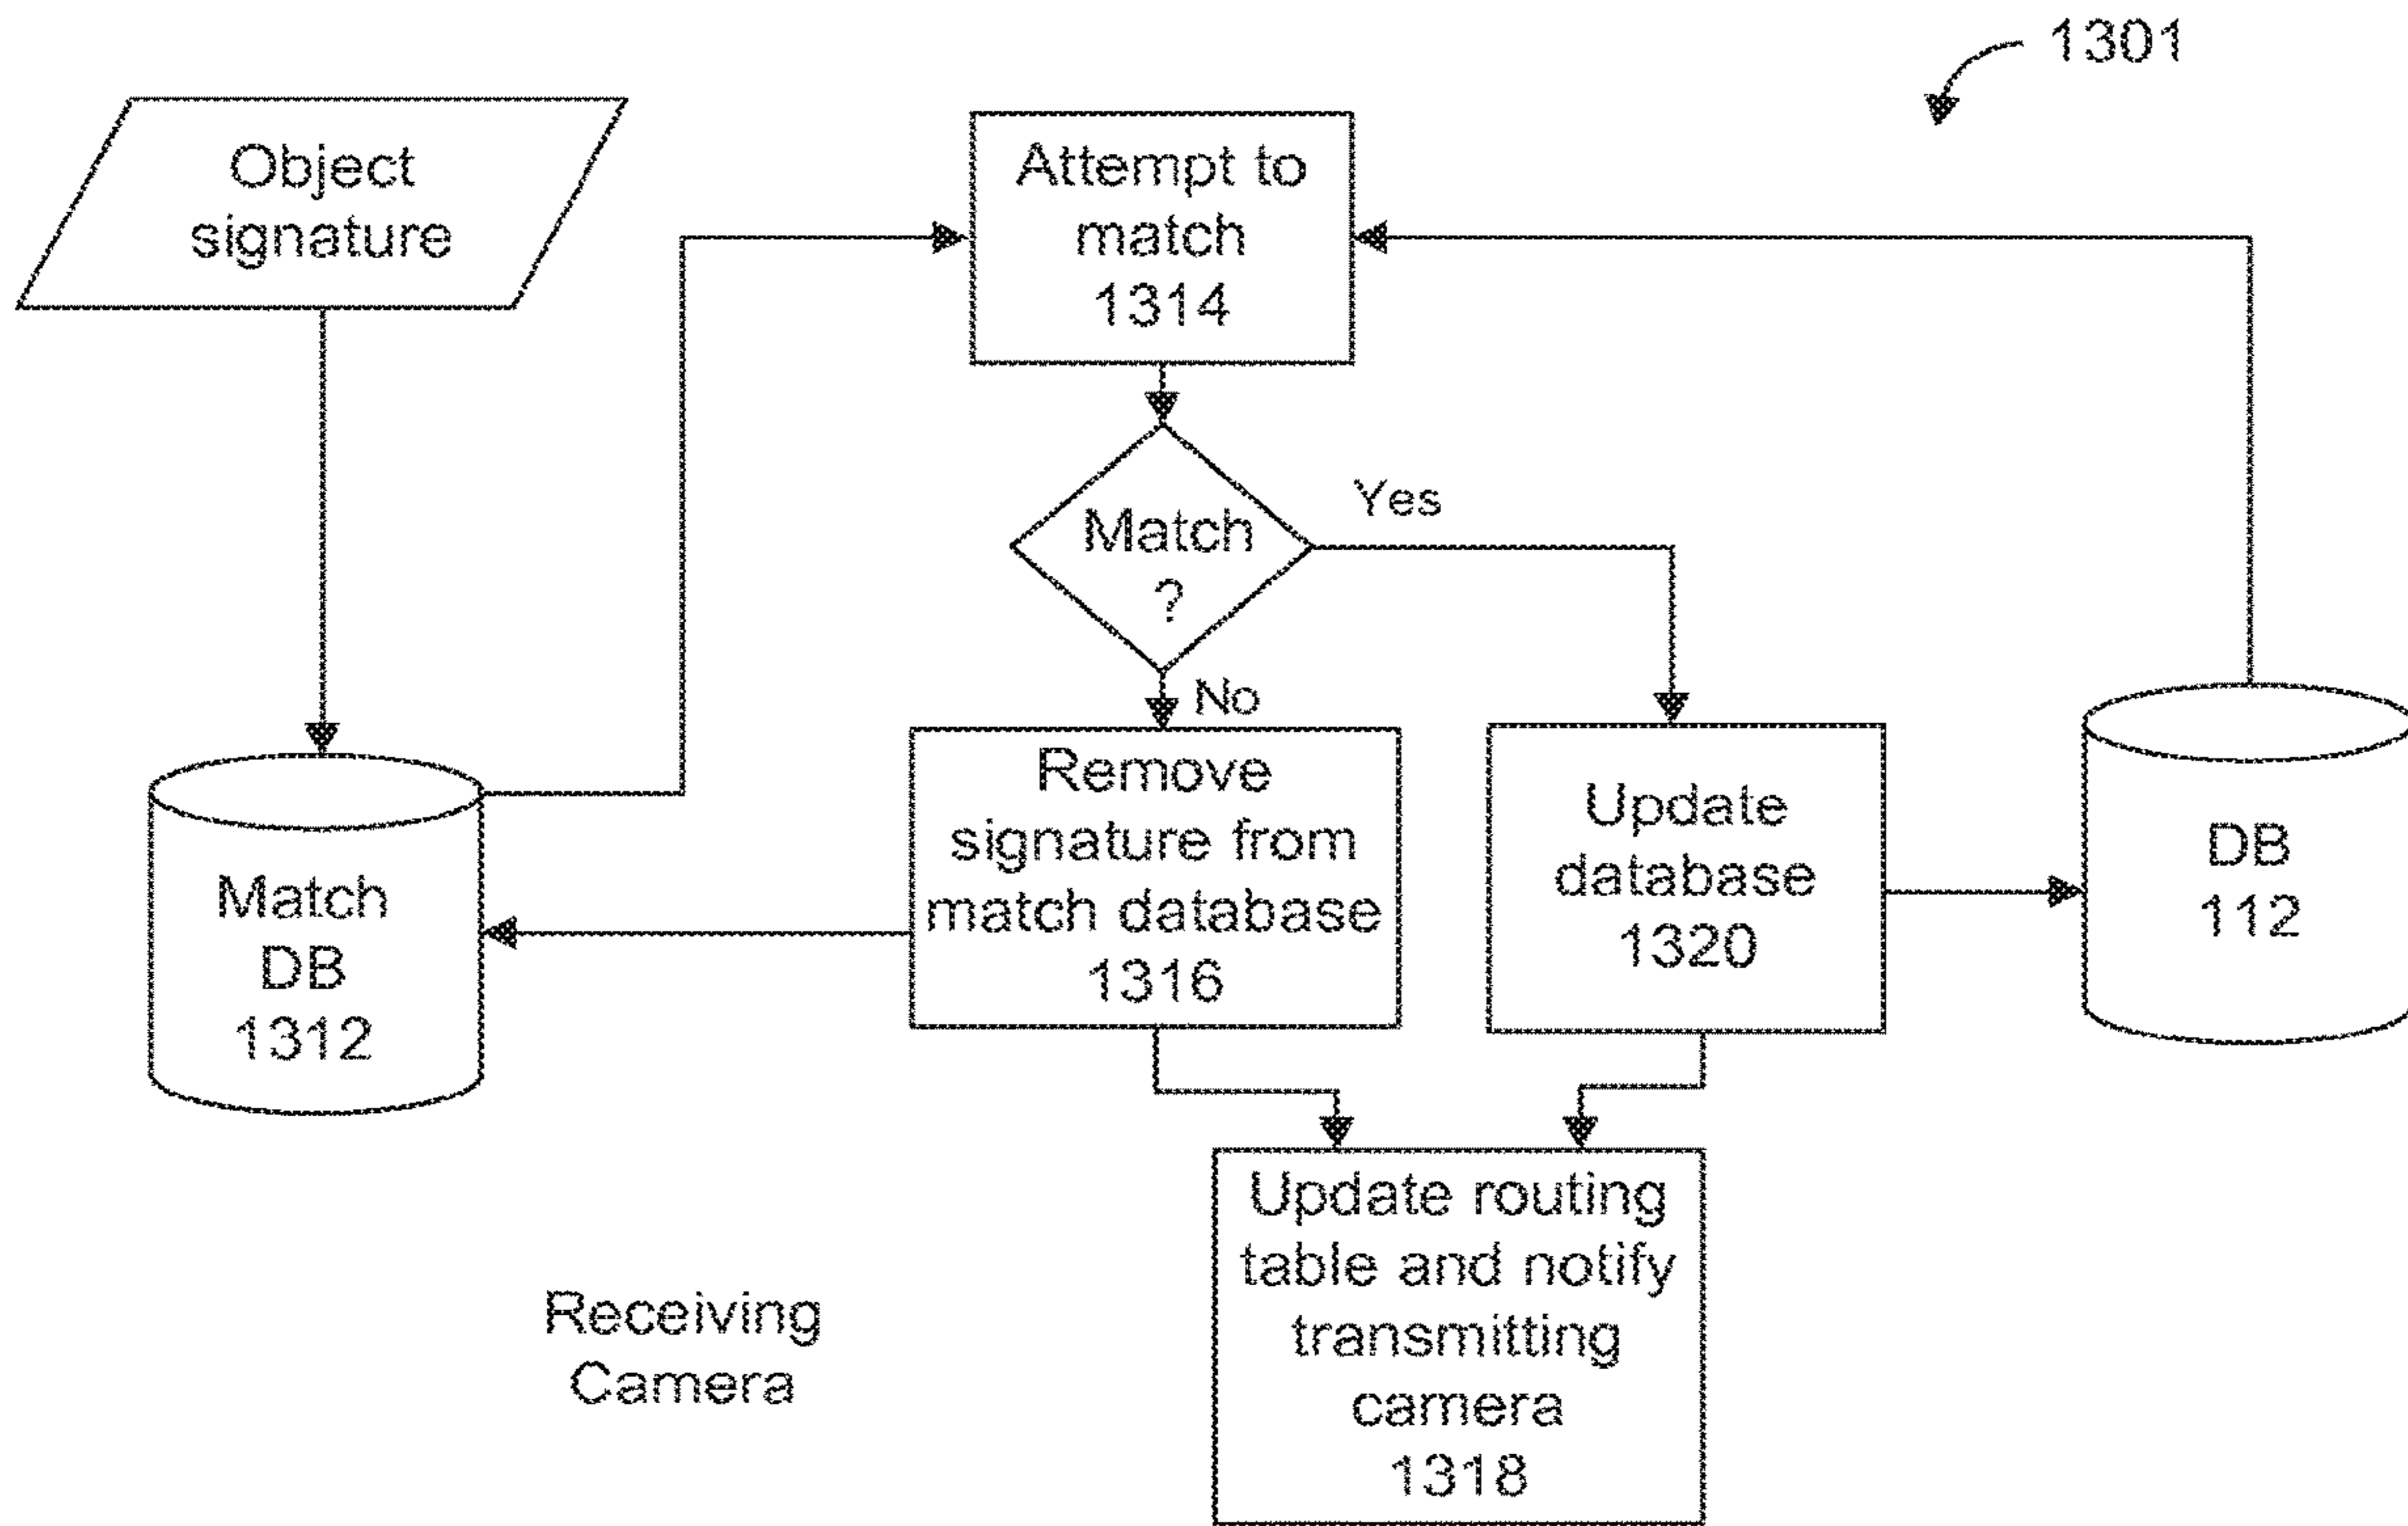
1301

Object signature

Attempt to match 1314

Match ?

Yes

No

Match DB 1312

Remove signature from match database 1316

Update database 1320

DB 112

Update routing table and notify transmitting camera 1318

Receiving Camera